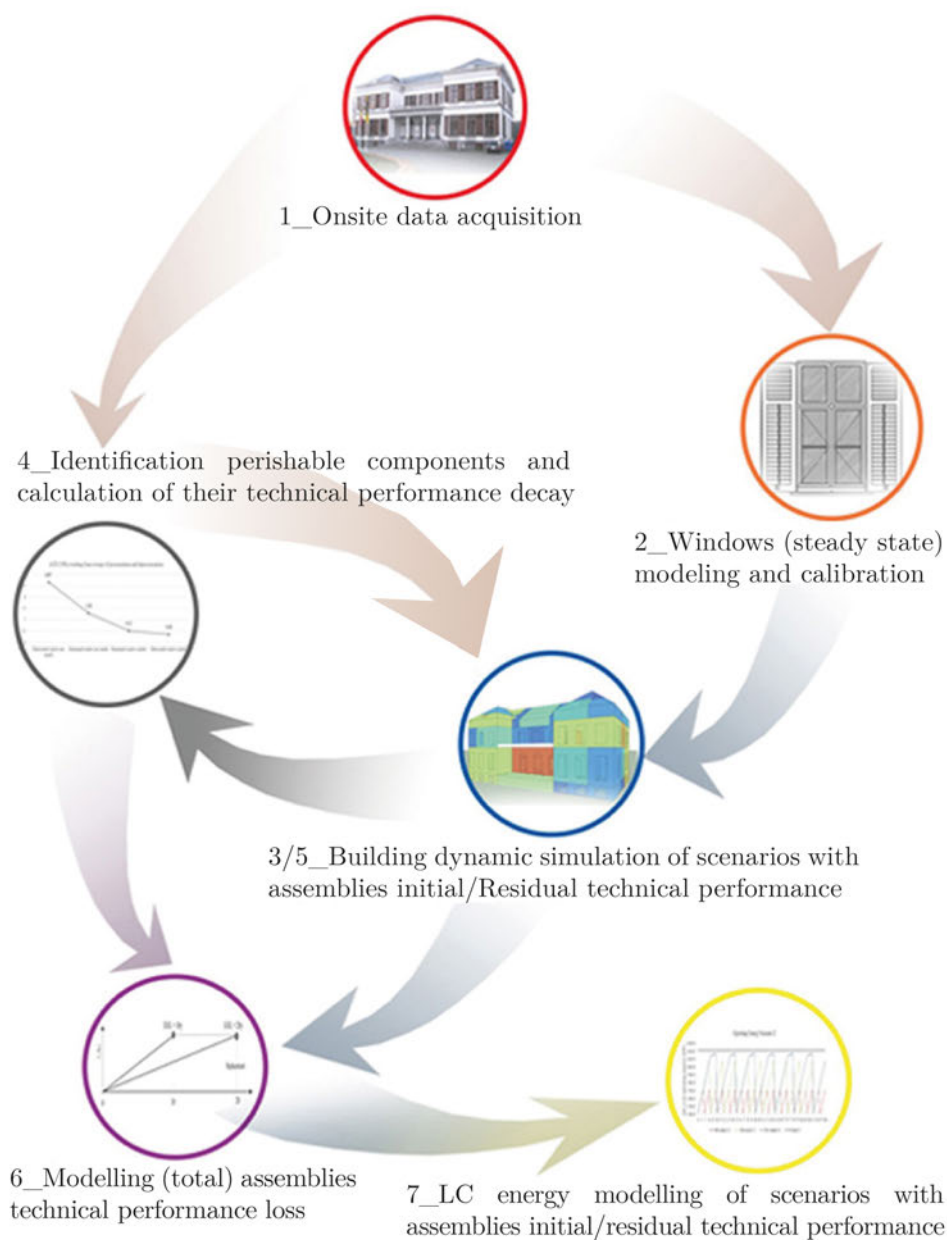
1_Onsite data acquisition

2_Windows (steady state) modeling and calibration

3/5_Building dynamic simulation of scenarios with assemblies initial/Residual technical performance

4_Identification perishable components and calculation of their technical performance decay

6_Modelling (total) assemblies technical performance loss

7_LC energy modelling of scenarios with assemblies initial/residual technical performance